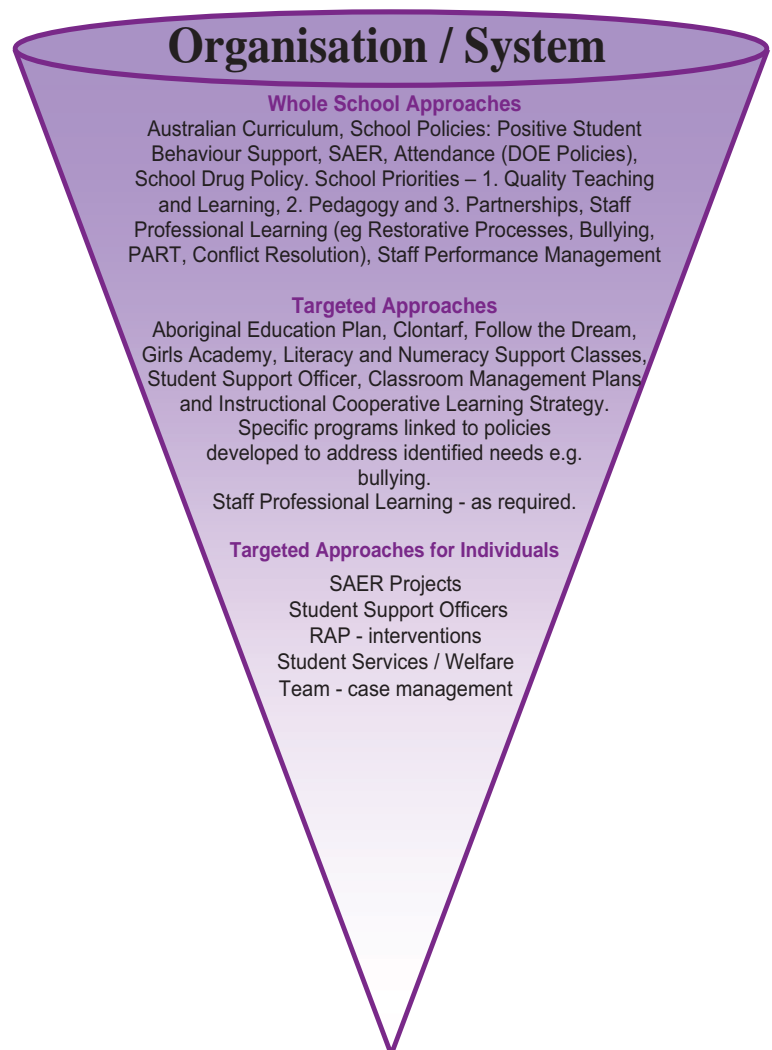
Organisation / System

Whole School Approaches
Australian Curriculum, School Policies: Positive Student Behaviour Support, SAER, Attendance (DOE Policies), School Drug Policy. School Priorities – 1. Quality Teaching and Learning, 2. Pedagogy and 3. Partnerships, Staff Professional Learning (eg Restorative Processes, Bullying, PART, Conflict Resolution), Staff Performance Management

Targeted Approaches
Aboriginal Education Plan, Clontarf, Follow the Dream, Girls Academy, Literacy and Numeracy Support Classes, Student Support Officer, Classroom Management Plans and Instructional Cooperative Learning Strategy.
Specific programs linked to policies developed to address identified needs e.g. bullying.
Staff Professional Learning - as required.

Targeted Approaches for Individuals
SAER Projects
Student Support Officers
RAP - interventions
Student Services / Welfare Team - case management